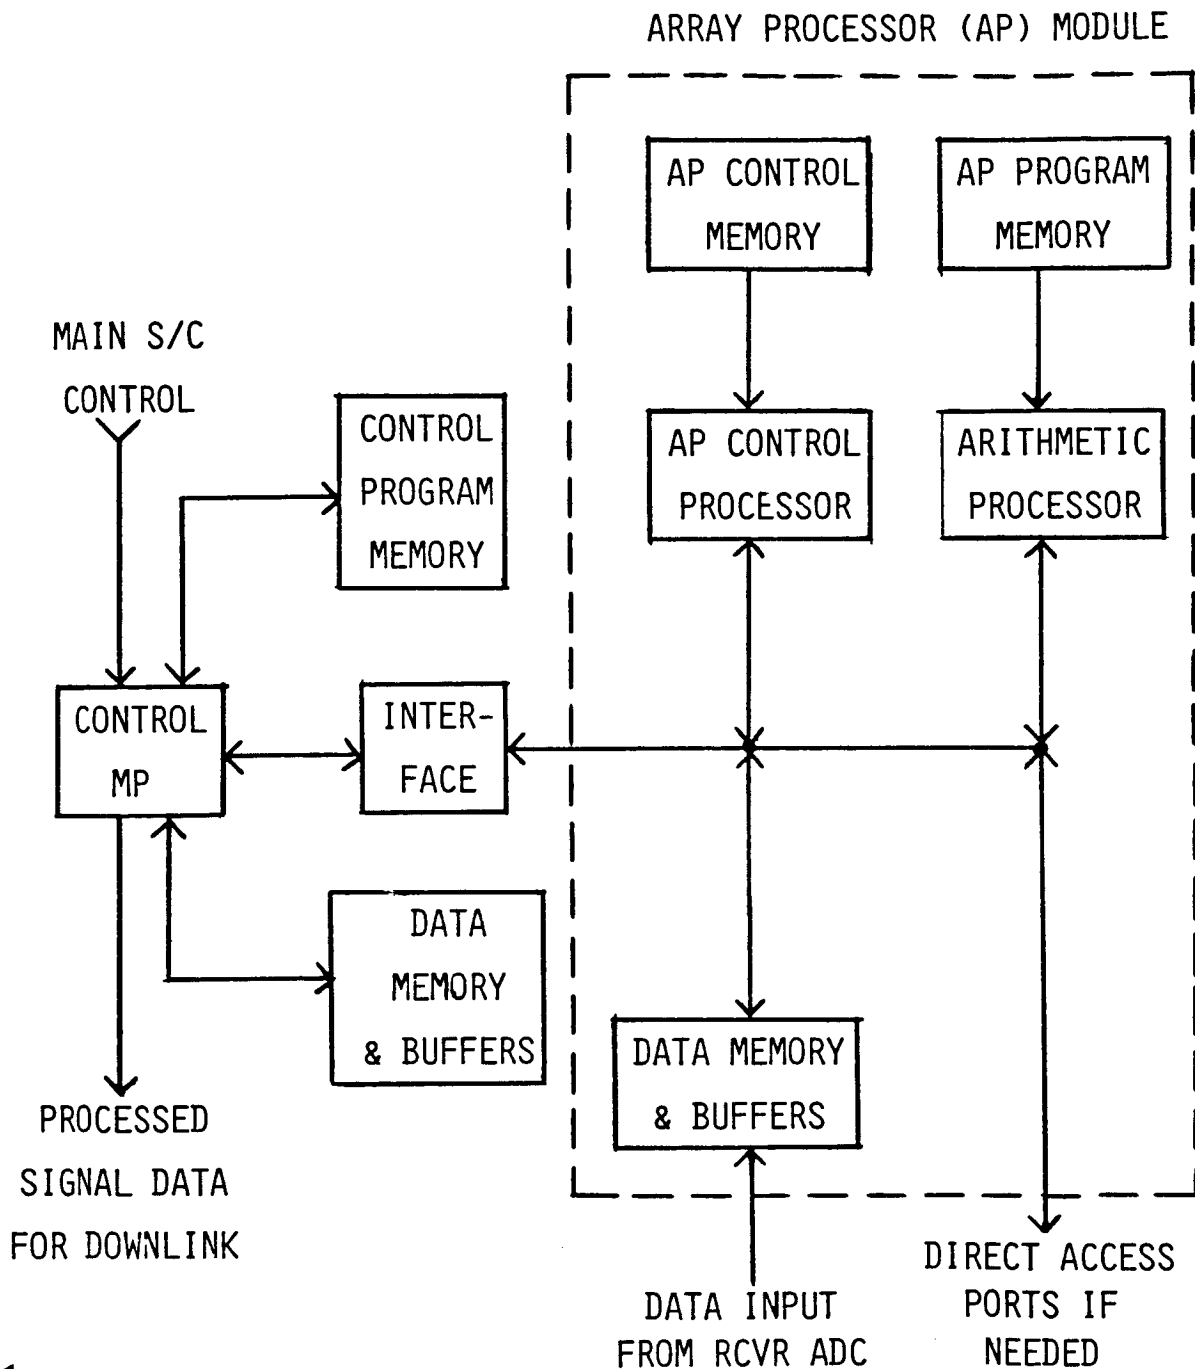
ARRAY PROCESSOR (AP) MODULE

AP CONTROL MEMORY

AP PROGRAM MEMORY

MAIN S/C CONTROL

CONTROL PROGRAM MEMORY

AP CONTROL PROCESSOR

ARITHMETIC PROCESSOR

CONTROL MP

INTER-FACE

DATA MEMORY & BUFFERS

DATA MEMORY & BUFFERS

PROCESSED SIGNAL DATA FOR DOWNLINK

DIRECT ACCESS PORTS IF NEEDED

DATA INPUT FROM RCVR ADC